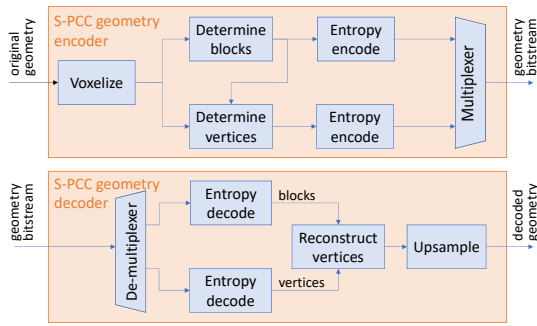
original geometry

S-PCC geometry encoder

Voxelize

Determine blocks

Determine vertices

Entropy encode

Entropy encode

Multiplexer

geometry bitstream

geometry bitstream

S-PCC geometry decoder

De-multiplexer

Entropy decode

Entropy decode

blocks

vertices

Reconstruct vertices

Upsample

decoded geometry